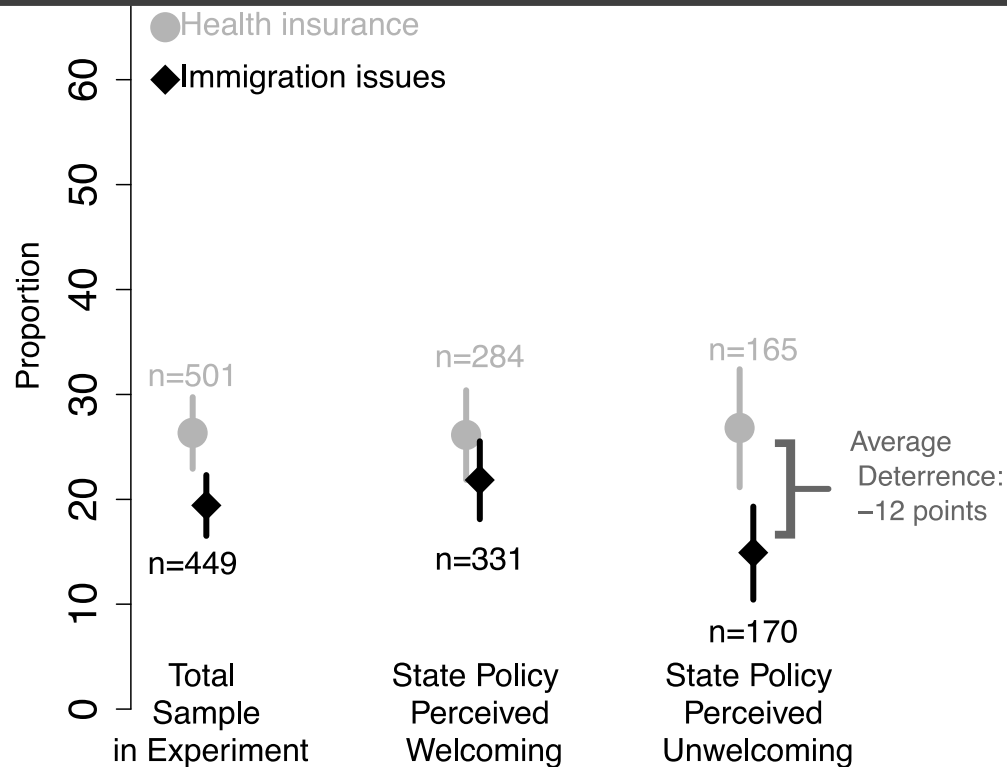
Health insurance
Immigration issues

Proportion

60
50
40
30
20
10
0

n=501
n=449
n=284
n=331
n=165
n=170

Average Deterrence: −12 points

Total Sample in Experiment

State Policy Perceived Welcoming

State Policy Perceived Unwelcoming